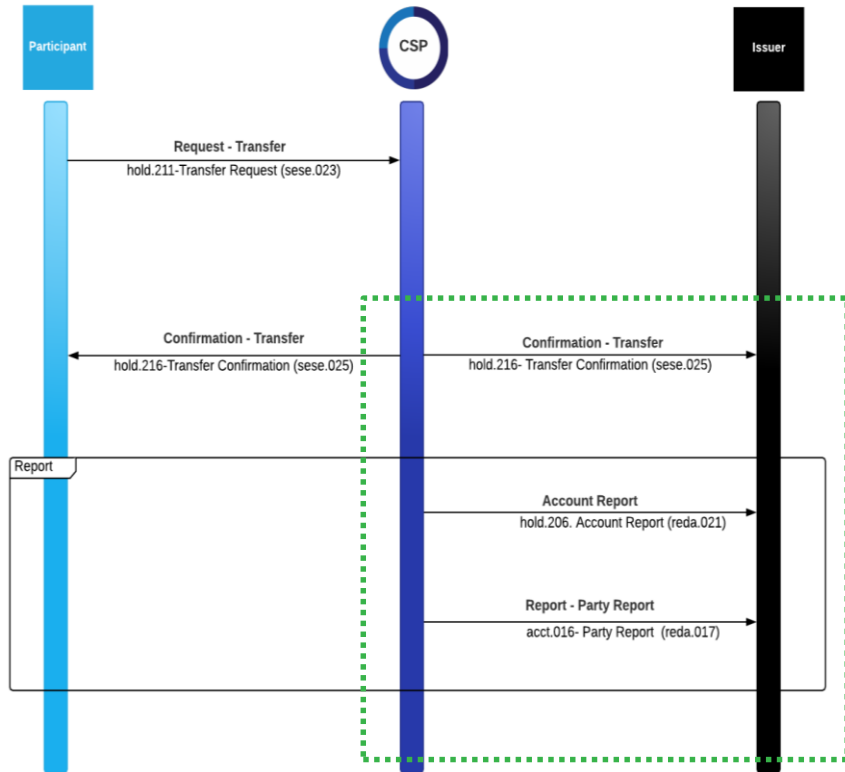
Participant

CSP

Issuer

Request - Transfer
hold.211-Transfer Request (sese.023)

Confirmation - Transfer
hold.216-Transfer Confirmation (sese.025)

Confirmation - Transfer
hold.216- Transfer Confirmation (sese.025)

Report

Account Report
hold.206. Account Report (reda.021)

Report - Party Report
acct.016- Party Report (reda.017)